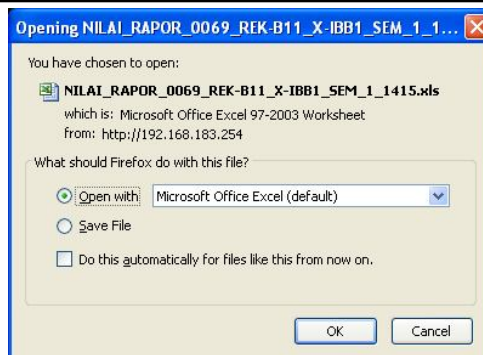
Opening NILAI_RAPOR_0069_REK-B11_X-IBB1_SEM_1_1...

You have chosen to open:

NILAI_RAPOR_0069_REK-B11_X-IBB1_SEM_1_1415.xls

which is: Microsoft Office Excel 97-2003 Worksheet

from: http://192.168.183.254

What should Firefox do with this file?

Open with Microsoft Office Excel (default)

Save File

Do this automatically for files like this from now on.

OK Cancel